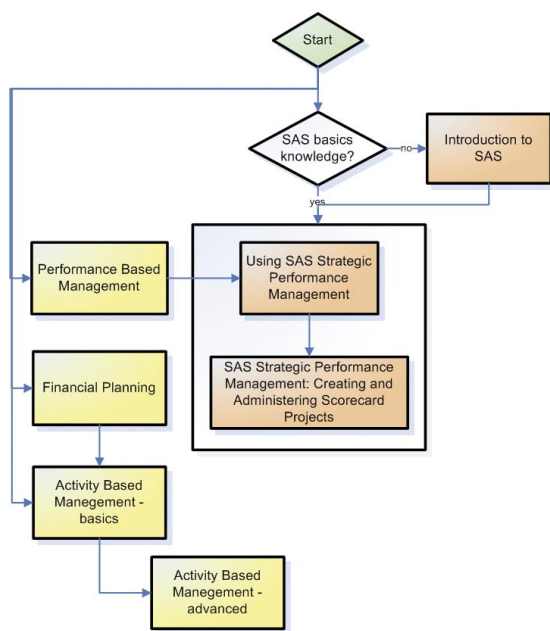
Start

SAS basics knowledge?

no

Introduction to SAS

yes

Performance Based Management

Using SAS Strategic Performance Management

SAS Strategic Performance Management: Creating and Administering Scorecard Projects

Financial Planning

Activity Based Manegement - basics

Activity Based Manegement - advanced